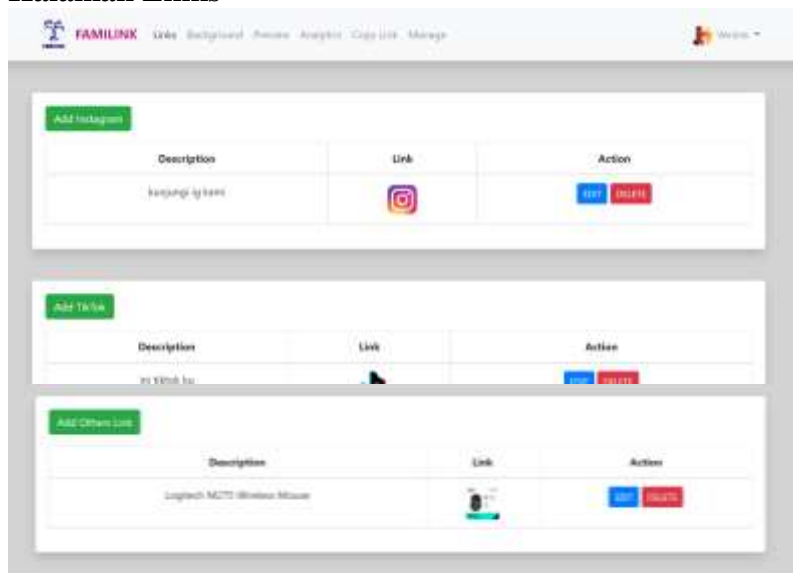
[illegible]

FAMILINK Links Background Preview Analytics Copy Link Manage

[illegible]

Add Instagram

| Description | Link | Action |
|---|---|---|
| kunjungi ig kami | | EDIT DELETE |

Add TikTok

| Description | Link | Action |
|---|---|---|
| ini tiktok ku | | EDIT DELETE |

Add Others Link

| Description | Link | Action |
|---|---|---|
| Logitech M170 Wireless Mouse | | EDIT DELETE |